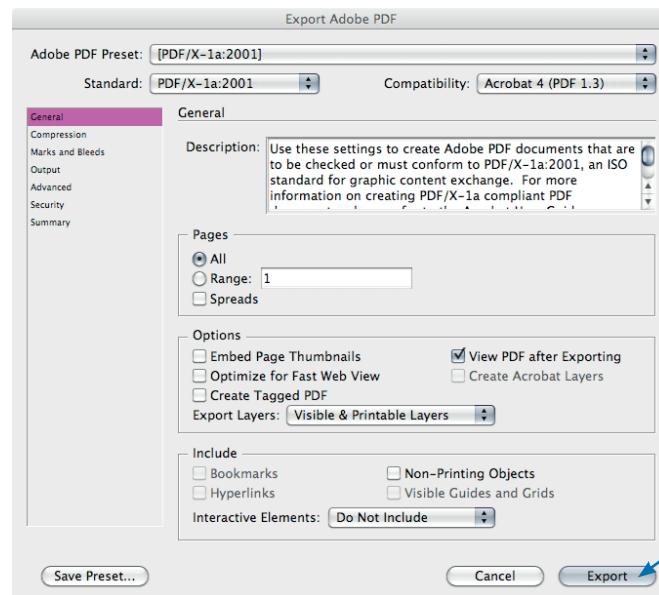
Export Adobe PDF

Adobe PDF Preset: [PDF/X-1a:2001]

Standard: PDF/X-1a:2001

Compatibility: Acrobat 4 (PDF 1.3)

General
Compression
Marks and Bleeds
Output
Advanced
Security
Summary

General

Description: Use these settings to create Adobe PDF documents that are to be checked or must conform to PDF/X-1a:2001, an ISO standard for graphic content exchange. For more information on creating PDF/X-1a compliant PDF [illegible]

Pages
All
Range: 1
Spreads

Options
Embed Page Thumbnails
View PDF after Exporting
Optimize for Fast Web View
Create Acrobat Layers
Create Tagged PDF
Export Layers: Visible & Printable Layers

Include
Bookmarks
Non-Printing Objects
Hyperlinks
Visible Guides and Grids
Interactive Elements: Do Not Include

Save Preset...

Cancel

Export